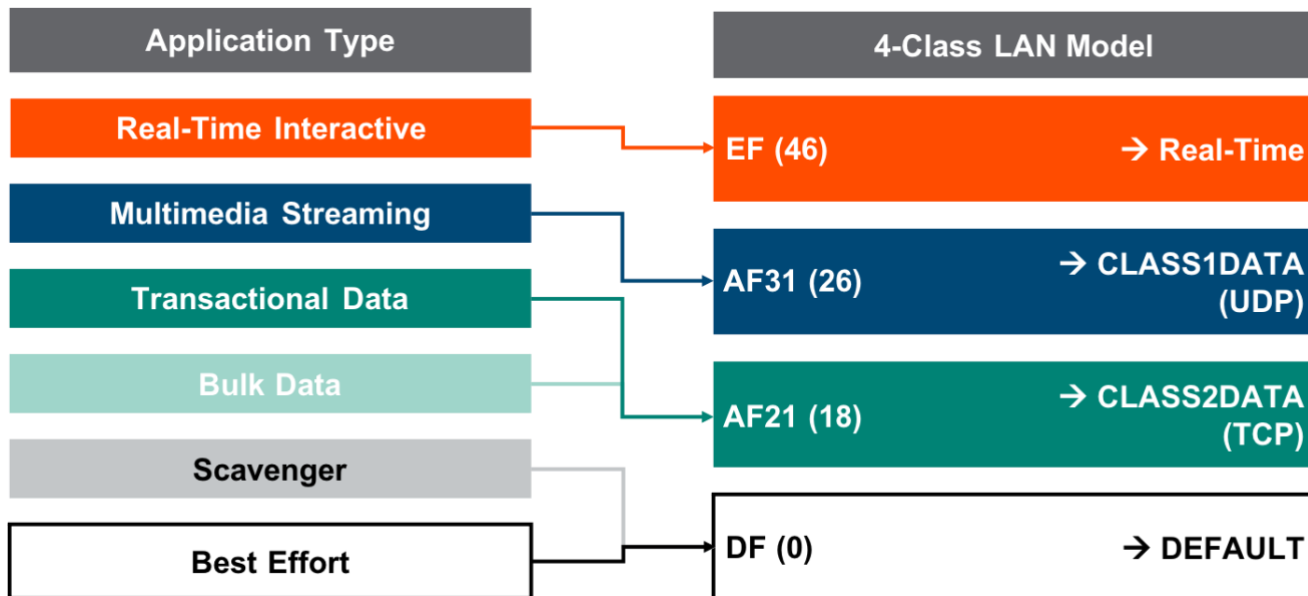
Application Type

Real-Time Interactive

Multimedia Streaming

Transactional Data

Bulk Data

Scavenger

Best Effort

4-Class LAN Model

EF (46) → Real-Time

AF31 (26) → CLASS1DATA (UDP)

AF21 (18) → CLASS2DATA (TCP)

DF (0) → DEFAULT